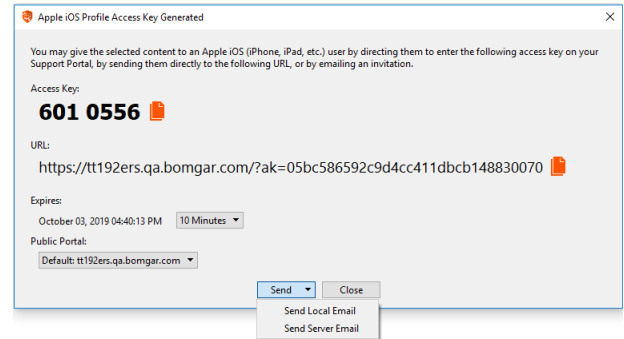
Apple iOS Profile Access Key Generated

You may give the selected content to an Apple iOS (iPhone, iPad, etc.) user by directing them to enter the following access key on your Support Portal, by sending them directly to the following URL, or by emailing an invitation.

Access Key:

601 0556

URL:

https://tt192ers.qa.bomgar.com/?ak=05bc586592c9d4cc411dbcb148830070

Expires:

October 03, 2019 04:40:13 PM

10 Minutes

Public Portal:

Default: tt192ers.qa.bomgar.com

Send

Close

Send Local Email

Send Server Email